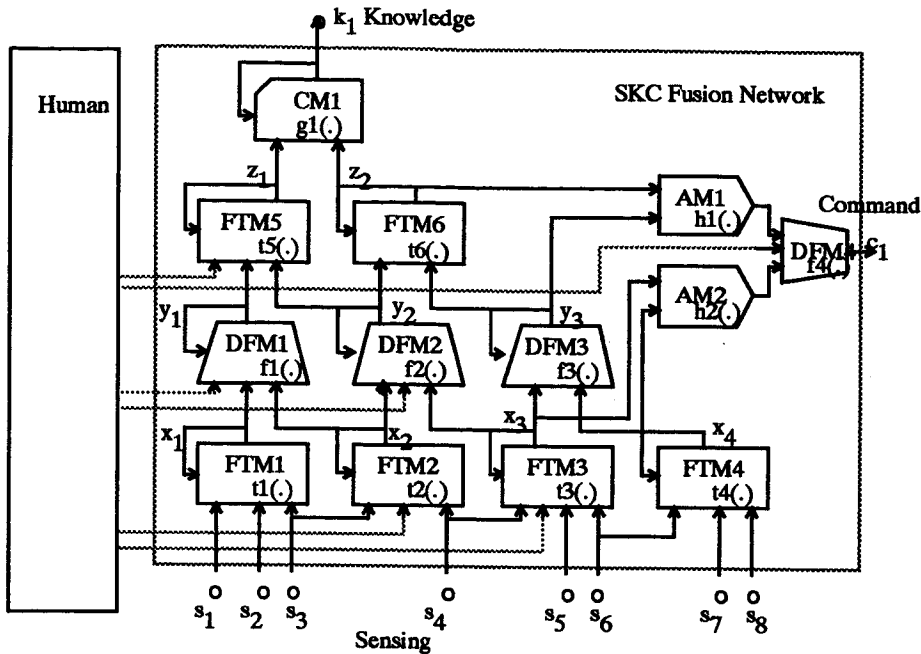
$k_1$ Knowledge

Human

SKC Fusion Network

CM1
g1(.)

$z_1$

$z_2$

FTM5
t5(.)

FTM6
t6(.)

AM1
h1(.)

Command

DFM4
f4(.)

$c_1$

AM2
h2(.)

$y_1$

$y_2$

$y_3$

DFM1
f1(.)

DFM2
f2(.)

DFM3
f3(.)

$x_1$

$x_2$

$x_3$

$x_4$

FTM1
t1(.)

FTM2
t2(.)

FTM3
t3(.)

FTM4
t4(.)

$s_1$ $s_2$ $s_3$ $s_4$ $s_5$ $s_6$ $s_7$ $s_8$

Sensing